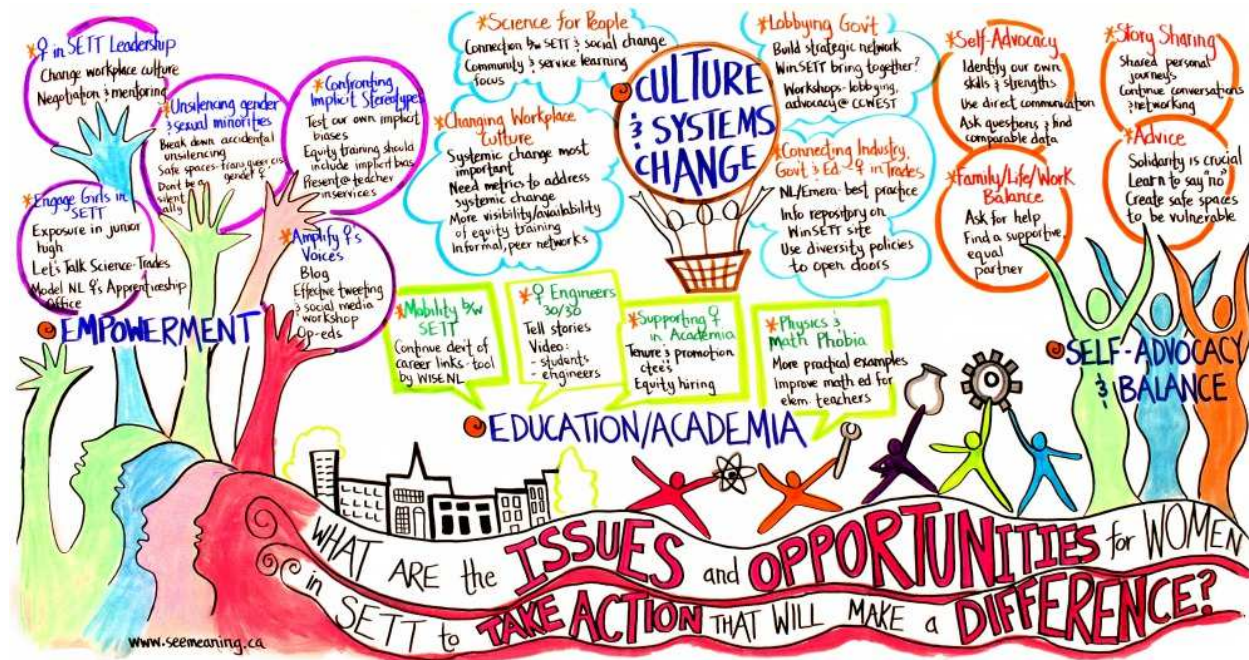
*♀ in SETT Leadership
Change workplace culture
Negotiation & mentoring

*Unsilencing gender & sexual minorities
Break down accidental unsilencing
Safe spaces - trans, queer, cis gender ♀
Don't be a silent ally

*Confronting Implicit Stereotypes
Test our own implicit biases
Equity training should include implicit bias
Present @ teacher inservices

*Engage Girls in SETT
Exposure in junior high
Let's Talk Science - Trades
Model NL ♀'s Apprenticeship office

*Amplify ♀'s Voices
Blog
Effective tweeting & social media workshop
Op-eds

EMPOWERMENT

*Science for People
Connection b/w SETT & social change
Community & service learning focus

*Changing Workplace Culture
Systemic change most important
Need metrics to address systemic change
More visibility/availability of equity training
Informal, peer networks

CULTURE & SYSTEMS CHANGE

*Lobbying Gov't
Build strategic network
WinSETT bring together?
Workshops - lobbying, advocacy @ CCWEST

*Connecting Industry, Gov't & Ed - ♀ in Trades
NL/Emera - best practice
Info repository on WinSETT site
Use diversity policies to open doors

*Mobility b/w SETT
Continue dev't of career links - tool by WISE NL

*♀ Engineers 30/30
Tell stories
Video:
- students
- engineers

*Supporting ♀ in Academia
Tenure & promotion ctee's
Equity hiring

*Physics & Math Phobia
More practical examples
Improve math ed for elem. teachers

EDUCATION/ACADEMIA

*Self-Advocacy
Identify our own skills & strengths
Use direct communication
Ask questions & find comparable data

*Story Sharing
Shared personal journeys
Continue conversations & networking

*Advice
Solidarity is crucial
Learn to say "no"
Create safe spaces to be vulnerable

*Family/Life/Work Balance
Ask for help
Find a supportive, equal partner

SELF-ADVOCACY & BALANCE

WHAT ARE the ISSUES and OPPORTUNITIES for WOMEN in SETT to TAKE ACTION THAT WILL MAKE a DIFFERENCE?

www.seemeaning.ca